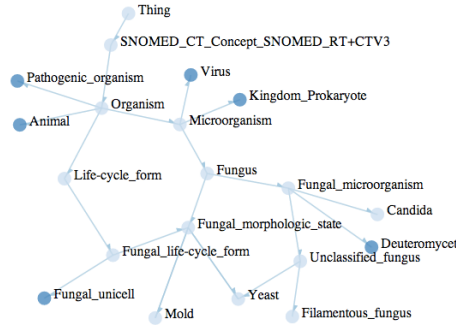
Thing

SNOMED_CT_Concept_SNOMED_RT+CTV3

Pathogenic_organism

Virus

Organism

Kingdom_Prokaryote

Animal

Microorganism

Life-cycle_form

Fungus

Fungal_microorganism

Candida

Fungal_morphologic_state

Deuteromycet

Fungal_life-cycle_form

Unclassified_fungus

Yeast

Fungal_unicell

Mold

Filamentous_fungus